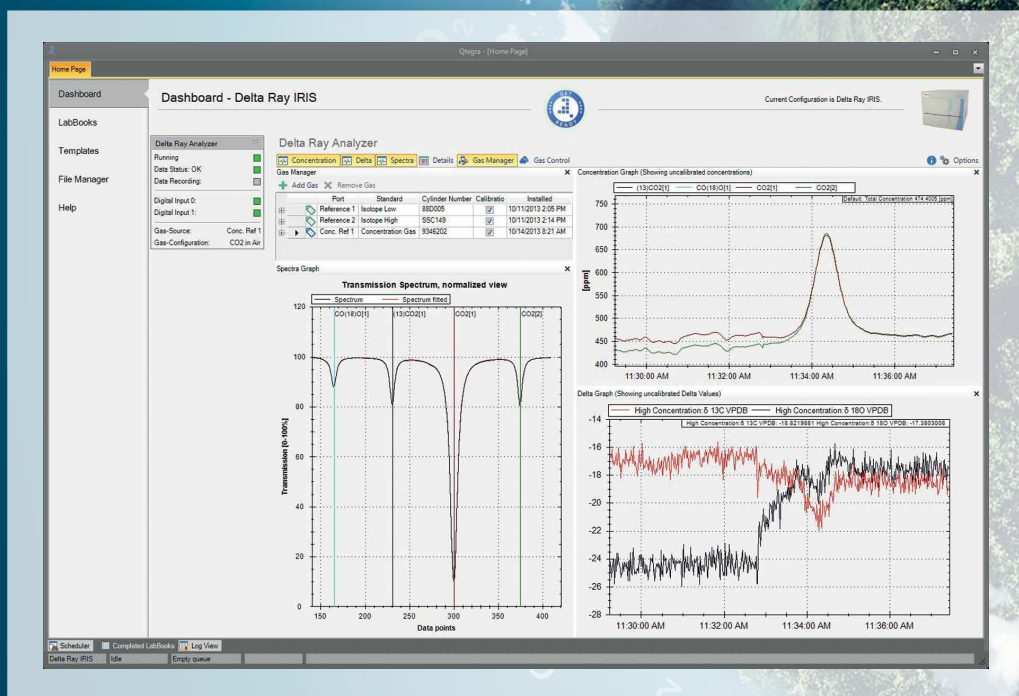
Qtegra - [Home Page]

Home Page

Dashboard
LabBooks
Templates
File Manager
Help

Dashboard - Delta Ray IRIS

Current Configuration is Delta Ray IRIS.

Delta Ray Analyzer
Running
Data Status: OK
Data Recording:
Digital Input 0:
Digital Input 1:
Gas-Source: Conc. Ref 1
Gas-Configuration: CO2 in Air

Delta Ray Analyzer

Concentration | Delta | Spectra | Details | Gas Manager | Gas Control | Options

Gas Manager
Add Gas | Remove Gas

| Port | Standard | Cylinder Number | Calibratio | Installed |
|---|---|---|---|---|
| Reference 1 | Isotope Low | 88D005 | ☑ | 10/11/2013 2:05 PM |
| Reference 2 | Isotope High | SSC149 | ☑ | 10/11/2013 2:14 PM |
| Conc. Ref 1 | Concentration Gas | 9346202 | ☑ | 10/14/2013 8:21 AM |

Spectra Graph

Transmission Spectrum, normalized view
Spectrum | Spectrum fitted
CO(18)O[1] | (13)CO2[1] | CO2[1] | CO2[2]
Transmission [0-100%]
120 100 80 60 40 20 0
150 200 250 300 350 400
Data points

Concentration Graph (Showing uncalibrated concentrations)
(13)CO2[1] | CO(18)O[1] | CO2[1] | CO2[2]
Default: Total Concentration 474.4005 [ppm]
[ppm]
750 700 650 600 550 500 450 400
11:30:00 AM 11:32:00 AM 11:34:00 AM 11:36:00 AM

Delta Graph (Showing uncalibrated Delta Values)
High Concentration:δ 13C VPDB | High Concentration:δ 18O VPDB
High Concentration:δ 13C VPDB: -18.6219681 High Concentration:δ 18O VPDB: -17.3803008
-16 -18 -20 -22 -24 -26 -28
11:30:00 AM 11:32:00 AM 11:34:00 AM 11:36:00 AM

Scheduler | Completed LabBooks | Log View
Delta Ray IRIS | Idle | Empty queue